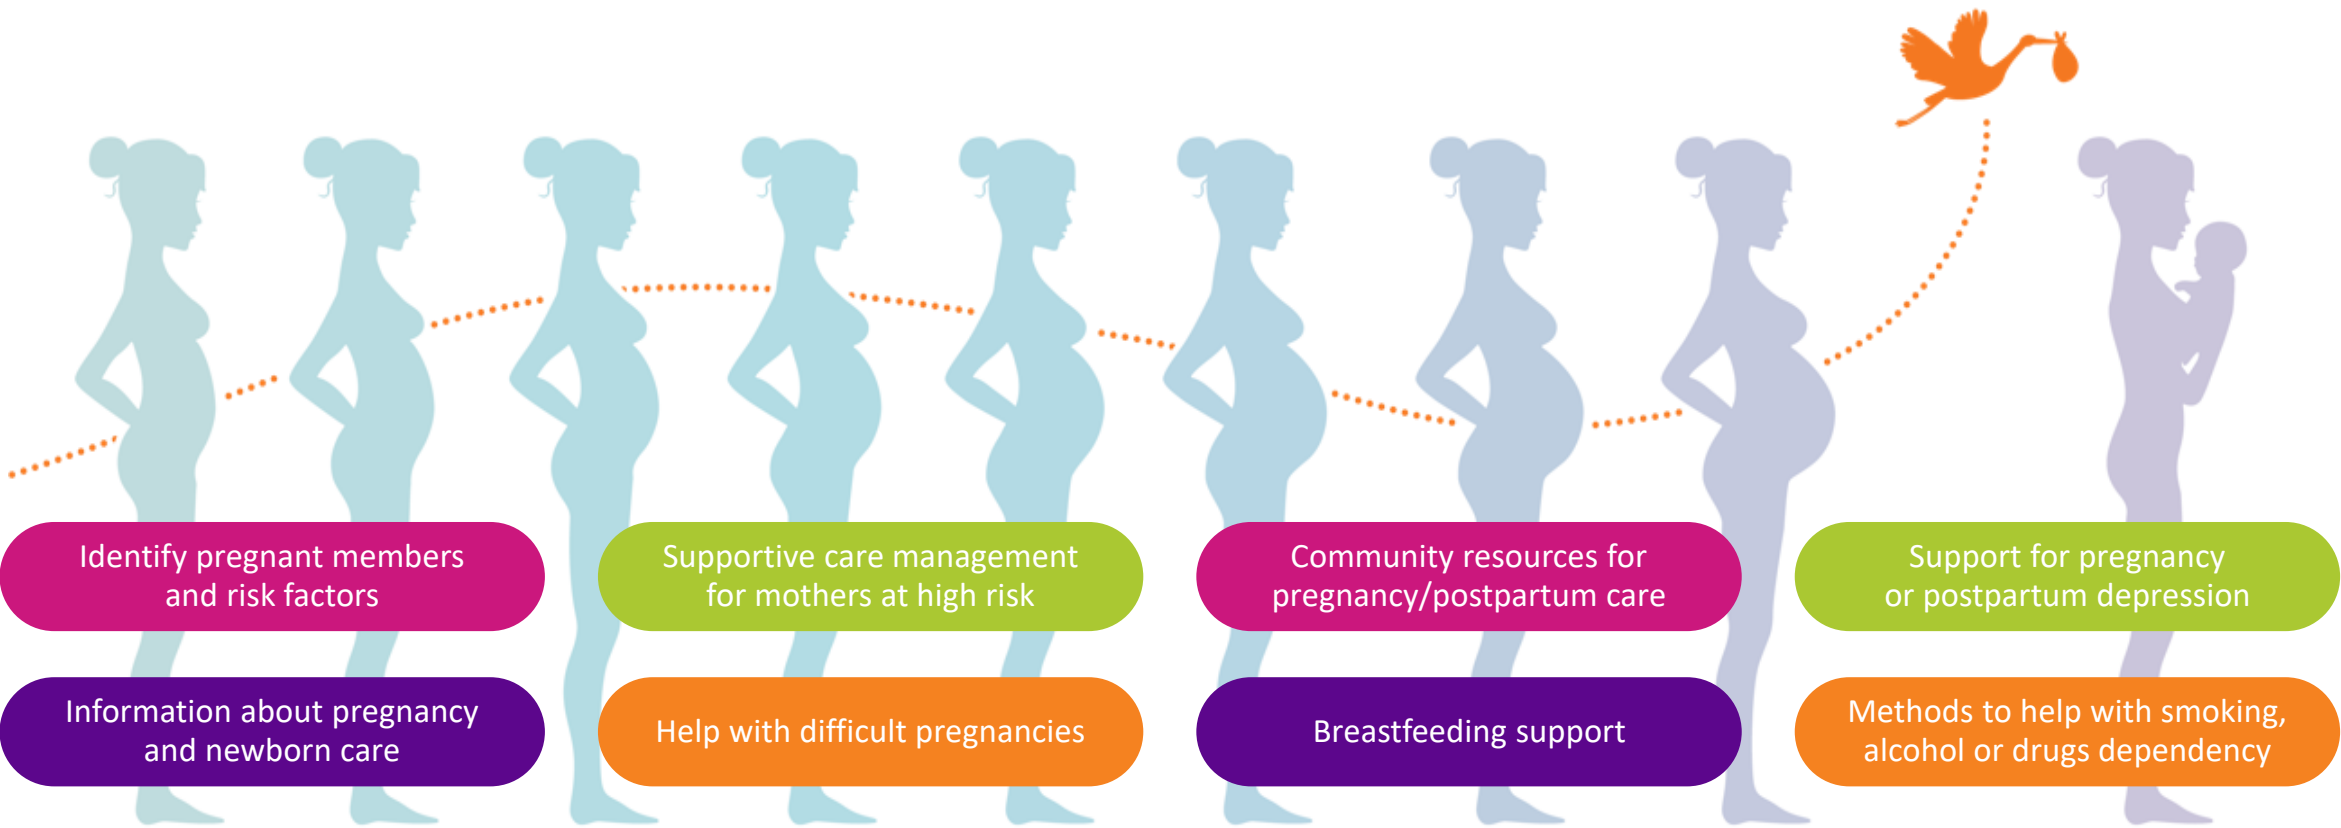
Identify pregnant members and risk factors

Supportive care management for mothers at high risk

Community resources for pregnancy/postpartum care

Support for pregnancy or postpartum depression

Information about pregnancy and newborn care

Help with difficult pregnancies

Breastfeeding support

Methods to help with smoking, alcohol or drugs dependency